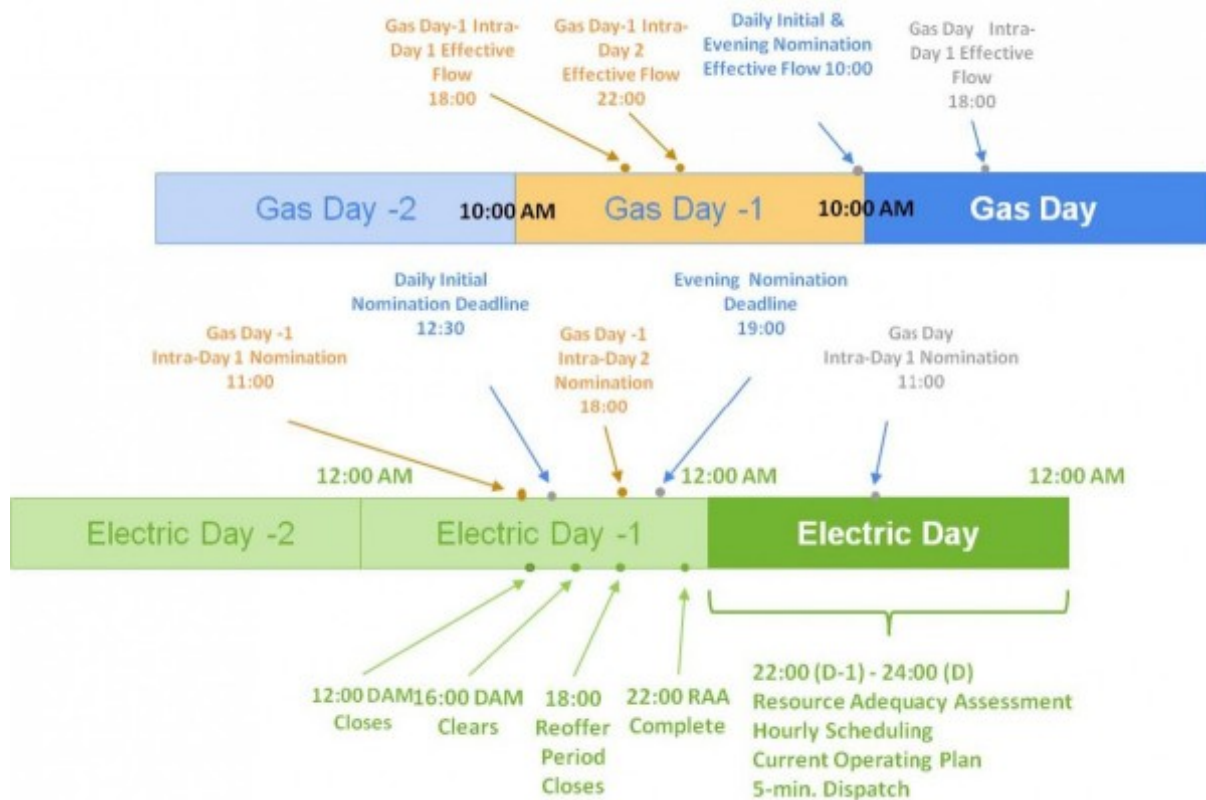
Gas Day-1 Intra-Day 1 Effective Flow 18:00

Gas Day-1 Intra-Day 2 Effective Flow 22:00

Daily Initial & Evening Nomination Effective Flow 10:00

Gas Day Intra-Day 1 Effective Flow 18:00

Gas Day -2

10:00 AM

Gas Day -1

10:00 AM

Gas Day

Daily Initial Nomination Deadline 12:30

Evening Nomination Deadline 19:00

Gas Day -1 Intra-Day 1 Nomination 11:00

Gas Day -1 Intra-Day 2 Nomination 18:00

Gas Day Intra-Day 1 Nomination 11:00

12:00 AM

12:00 AM

12:00 AM

Electric Day -2

Electric Day -1

Electric Day

12:00 DAM Closes

16:00 DAM Clears

18:00 Reoffer Period Closes

22:00 RAA Complete

22:00 (D-1) - 24:00 (D)
Resource Adequacy Assessment
Hourly Scheduling
Current Operating Plan
5-min. Dispatch